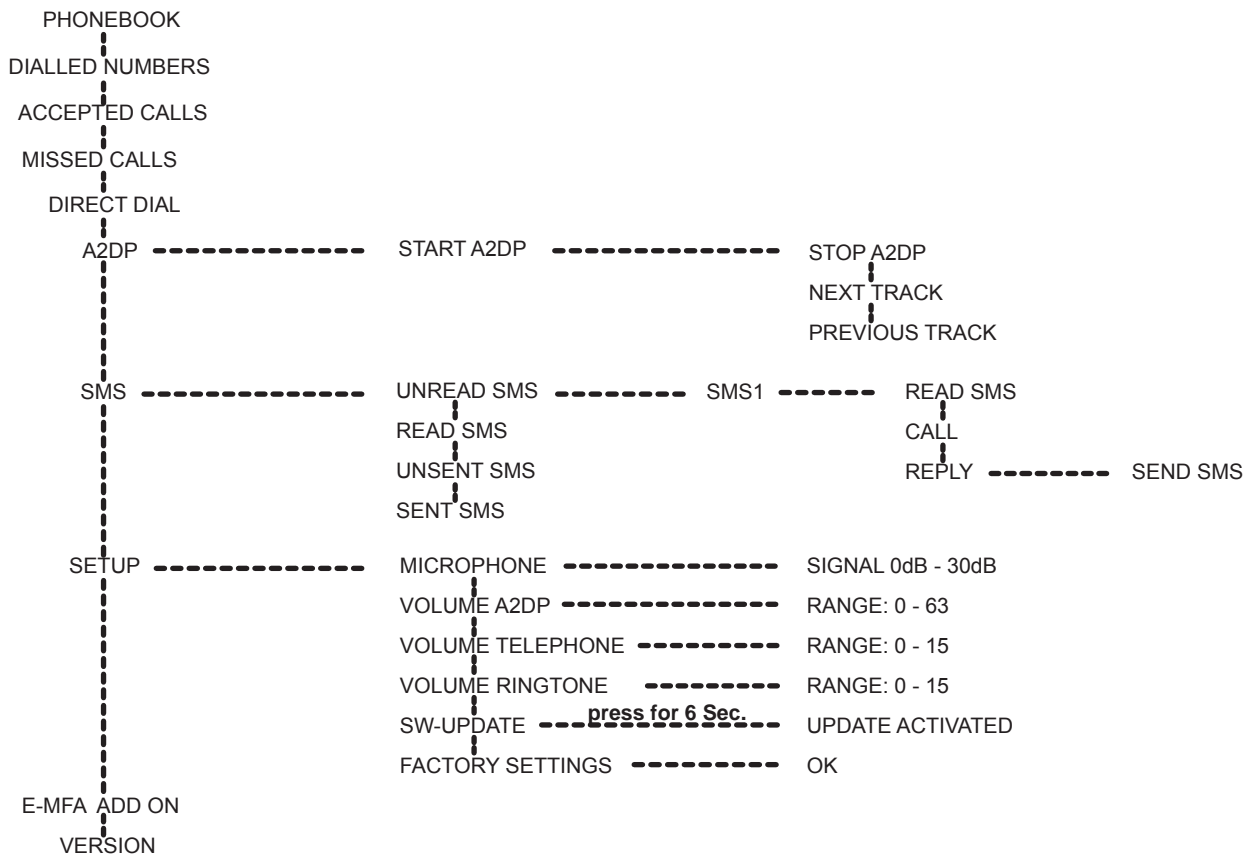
PHONEBOOK
DIALLED NUMBERS
ACCEPTED CALLS
MISSED CALLS
DIRECT DIAL
A2DP
START A2DP
STOP A2DP
NEXT TRACK
PREVIOUS TRACK
SMS
UNREAD SMS
SMS1
READ SMS
CALL
REPLY
SEND SMS
READ SMS
UNSENT SMS
SENT SMS
SETUP
MICROPHONE
SIGNAL 0dB - 30dB
VOLUME A2DP
RANGE: 0 - 63
VOLUME TELEPHONE
RANGE: 0 - 15
VOLUME RINGTONE
RANGE: 0 - 15
SW-UPDATE
press for 6 Sec.
UPDATE ACTIVATED
FACTORY SETTINGS
OK
E-MFA ADD ON
VERSION